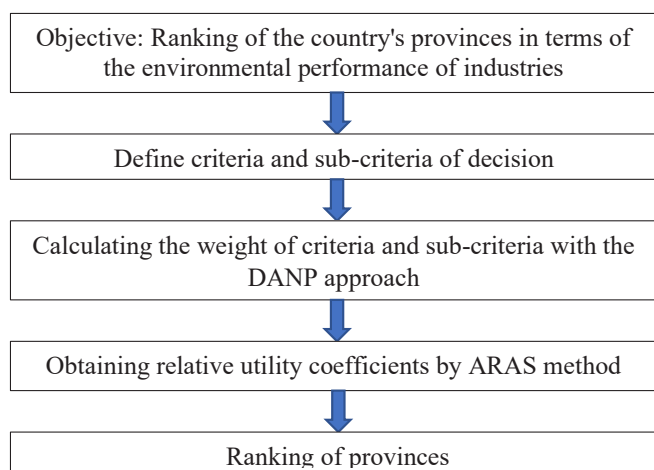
Objective: Ranking of the country's provinces in terms of the environmental performance of industries

Define criteria and sub-criteria of decision

Calculating the weight of criteria and sub-criteria with the DANP approach

Obtaining relative utility coefficients by ARAS method

Ranking of provinces